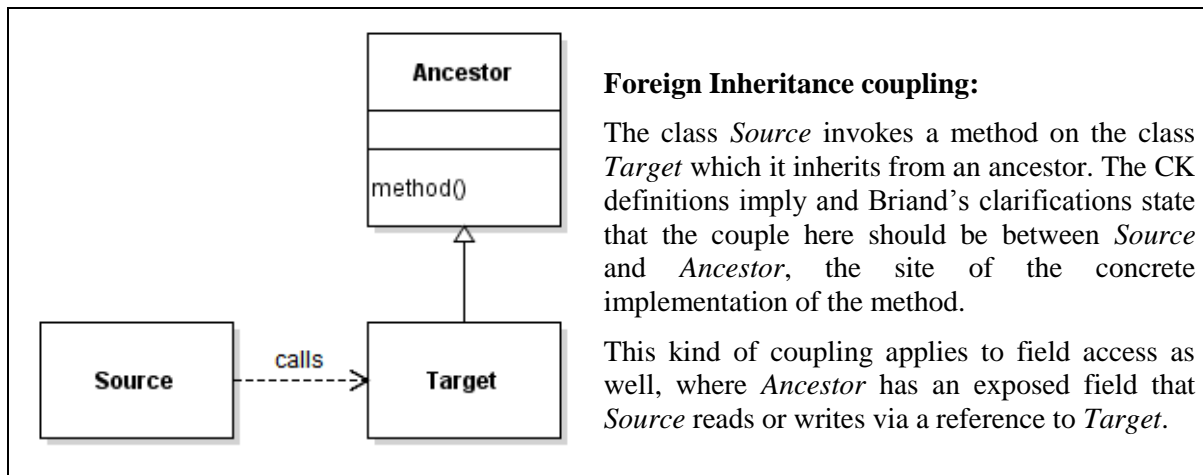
Ancestor

method()

Source

calls

Target

**Foreign Inheritance coupling:**

The class *Source* invokes a method on the class *Target* which it inherits from an ancestor. The CK definitions imply and Briand's clarifications state that the couple here should be between *Source* and *Ancestor*, the site of the concrete implementation of the method.

This kind of coupling applies to field access as well, where *Ancestor* has an exposed field that *Source* reads or writes via a reference to *Target*.